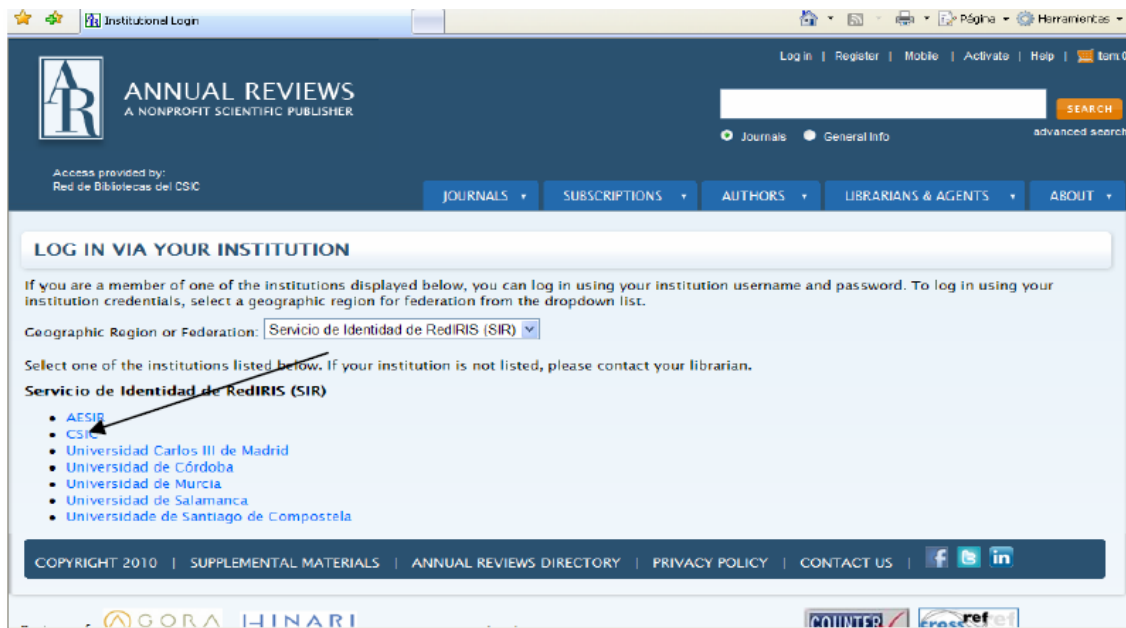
Institutional Login

Página · Herramientas ·

AR
ANNUAL REVIEWS
A NONPROFIT SCIENTIFIC PUBLISHER

Log in | Register | Mobile | Activate | Help | Item

SEARCH

Journals General Info

advanced search

Access provided by:
Red de Bibliotecas del CSIC

JOURNALS ▾ SUBSCRIPTIONS ▾ AUTHORS ▾ LIBRARIANS & AGENTS ▾ ABOUT ▾

LOG IN VIA YOUR INSTITUTION

If you are a member of one of the institutions displayed below, you can log in using your institution username and password. To log in using your institution credentials, select a geographic region for federation from the dropdown list.

Geographic Region or Federation: Servicio de Identidad de RedIRIS (SIR)

Select one of the institutions listed below. If your institution is not listed, please contact your librarian.

Servicio de Identidad de RedIRIS (SIR)

- AESIR
- CSIC
- Universidad Carlos III de Madrid
- Universidad de Córdoba
- Universidad de Murcia
- Universidad de Salamanca
- Universidade de Santiago de Compostela

COPYRIGHT 2010 | SUPPLEMENTAL MATERIALS | ANNUAL REVIEWS DIRECTORY | PRIVACY POLICY | CONTACT US |

AGORA HINARI COUNTER crossref